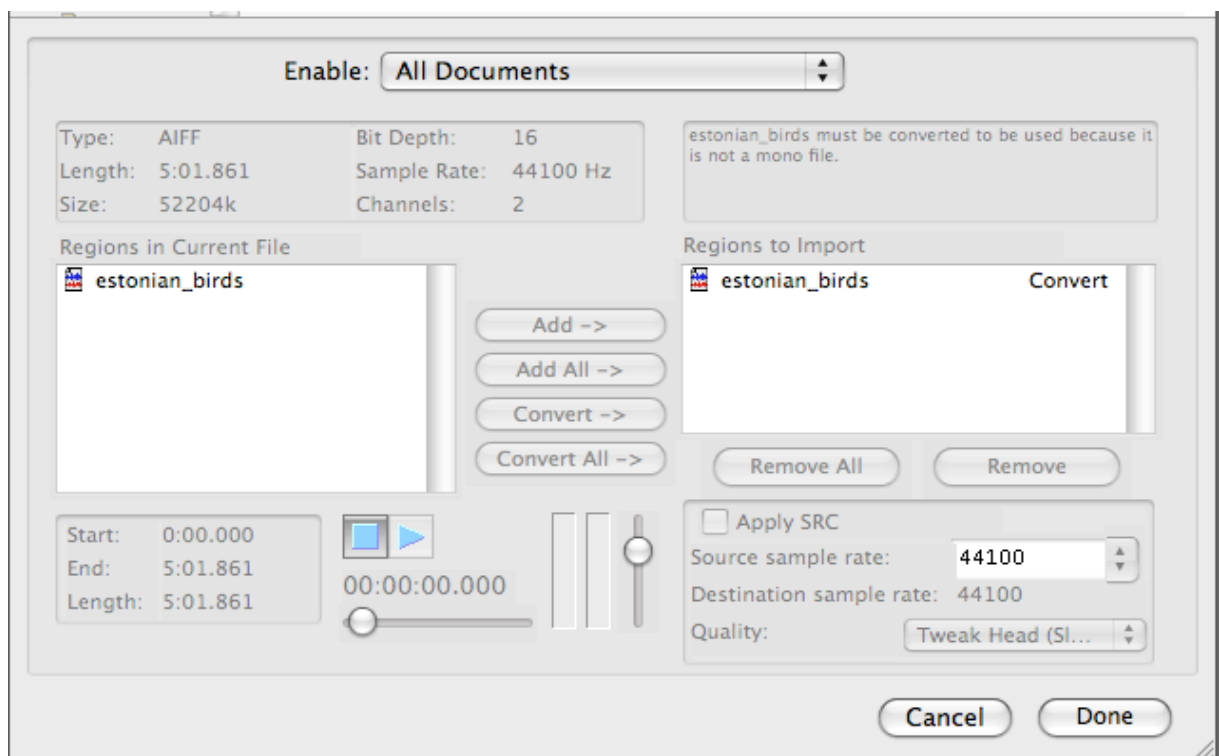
Enable: All Documents

| Type: | AIFF | Bit Depth: | 16 |
|---|---|---|---|
| Length: | 5:01.861 | Sample Rate: | 44100 Hz |
| Size: | 52204k | Channels: | 2 |

estonian_birds must be converted to be used because it is not a mono file.

Regions in Current File

estonian_birds

Add ->

Add All ->

Convert ->

Convert All ->

Regions to Import

estonian_birds Convert

Remove All

Remove

Start: 0:00.000
End: 5:01.861
Length: 5:01.861

00:00:00.000

Apply SRC

Source sample rate: 44100

Destination sample rate: 44100

Quality: Tweak Head (Sl...

Cancel

Done